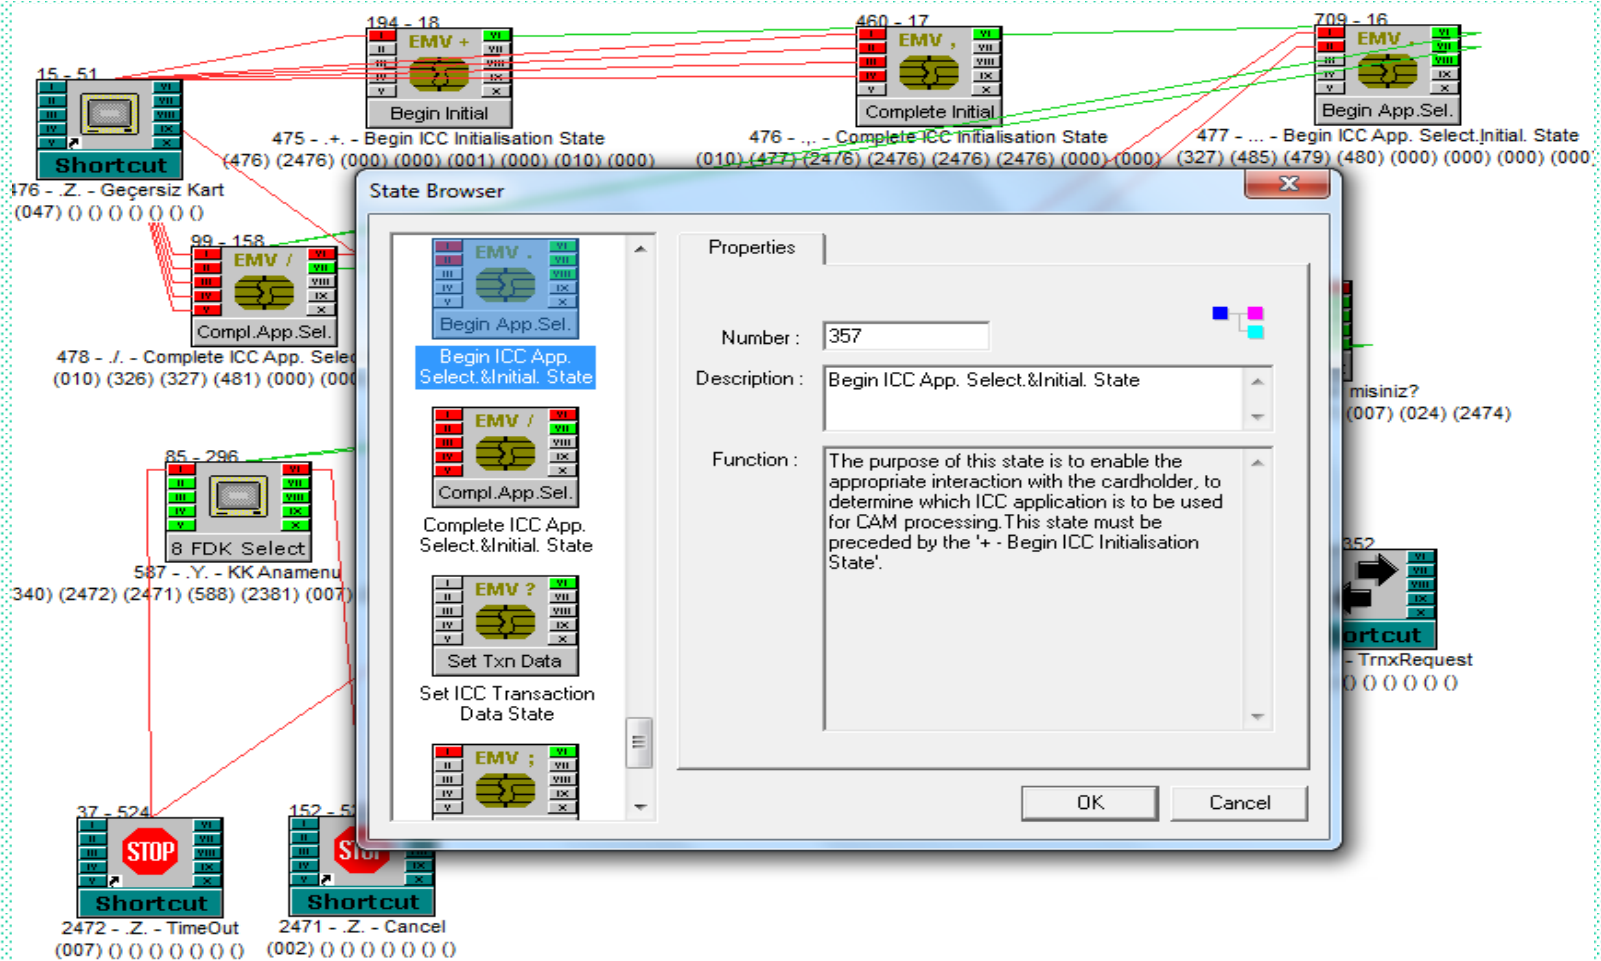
194 - 18
EMV +
Begin Initial
475 - .+. - Begin ICC Initialisation State
(476) (2476) (000) (000) (001) (000) (010) (000)

460 - 17
EMV ,
Complete Initial
476 - .,. - Complete ICC Initialisation State
(010) (477) (2476) (2476) (2476) (2476) (000) (000)

709 - 16
EMV .
Begin App.Sel.
477 - ... - Begin ICC App. Select.Initial. State
(327) (485) (479) (480) (000) (000) (000) (000)

15 - 51
Shortcut
476 - .Z. - Geçersiz Kart
(047) () () () () () () ()

99 - 158
EMV /
Compl.App.Sel.
478 - ./. - Complete ICC App. Selec
(010) (326) (327) (481) (000) (000

85 - 296
8 FDK Select
587 - .Y. - KK Anamenu
340) (2472) (2471) (588) (2381) (007)

37 - 524
STOP
Shortcut
2472 - .Z. - TimeOut
(007) () () () () () () ()

152 - 5
STOP
Shortcut
2471 - .Z. - Cancel
(002) () () () () () () ()

misiniz?
(007) (024) (2474)

352
ortcut
- TrnxRequest
() () () () () ()

State Browser

EMV .
Begin App.Sel.
Begin ICC App. Select.&Initial. State
EMV /
Compl.App.Sel.
Complete ICC App. Select.&Initial. State
EMV ?
Set Txn Data
Set ICC Transaction Data State
EMV ;

Properties
Number : 357
Description : Begin ICC App. Select.&Initial. State
Function : The purpose of this state is to enable the appropriate interaction with the cardholder, to determine which ICC application is to be used for CAM processing.This state must be preceded by the '+ - Begin ICC Initialisation State'.

OK
Cancel